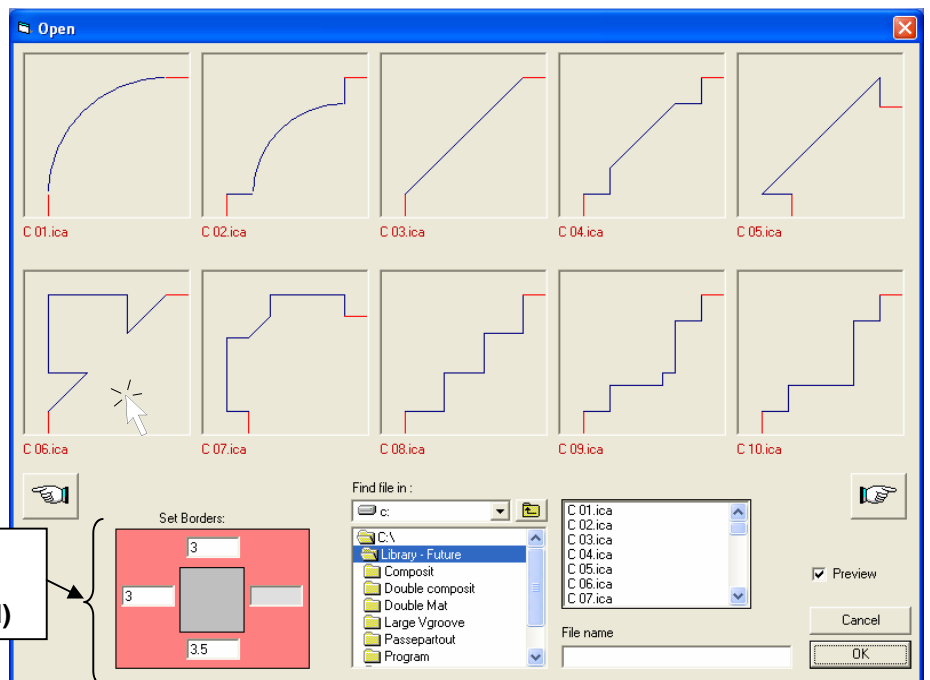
Open

C 01.ica
C 02.ica
C 03.ica
C 04.ica
C 05.ica
C 06.ica
C 07.ica
C 08.ica
C 09.ica
C 10.ica

Set Borders:
3
3
3.5

)

Find file in :
c:
C:\
Library - Future
Composit
Double composit
Double Mat
Large Vgroove
Passepartout
Program

C 01.ica
C 02.ica
C 03.ica
C 04.ica
C 05.ica
C 06.ica
C 07.ica

File name

Preview
Cancel
OK